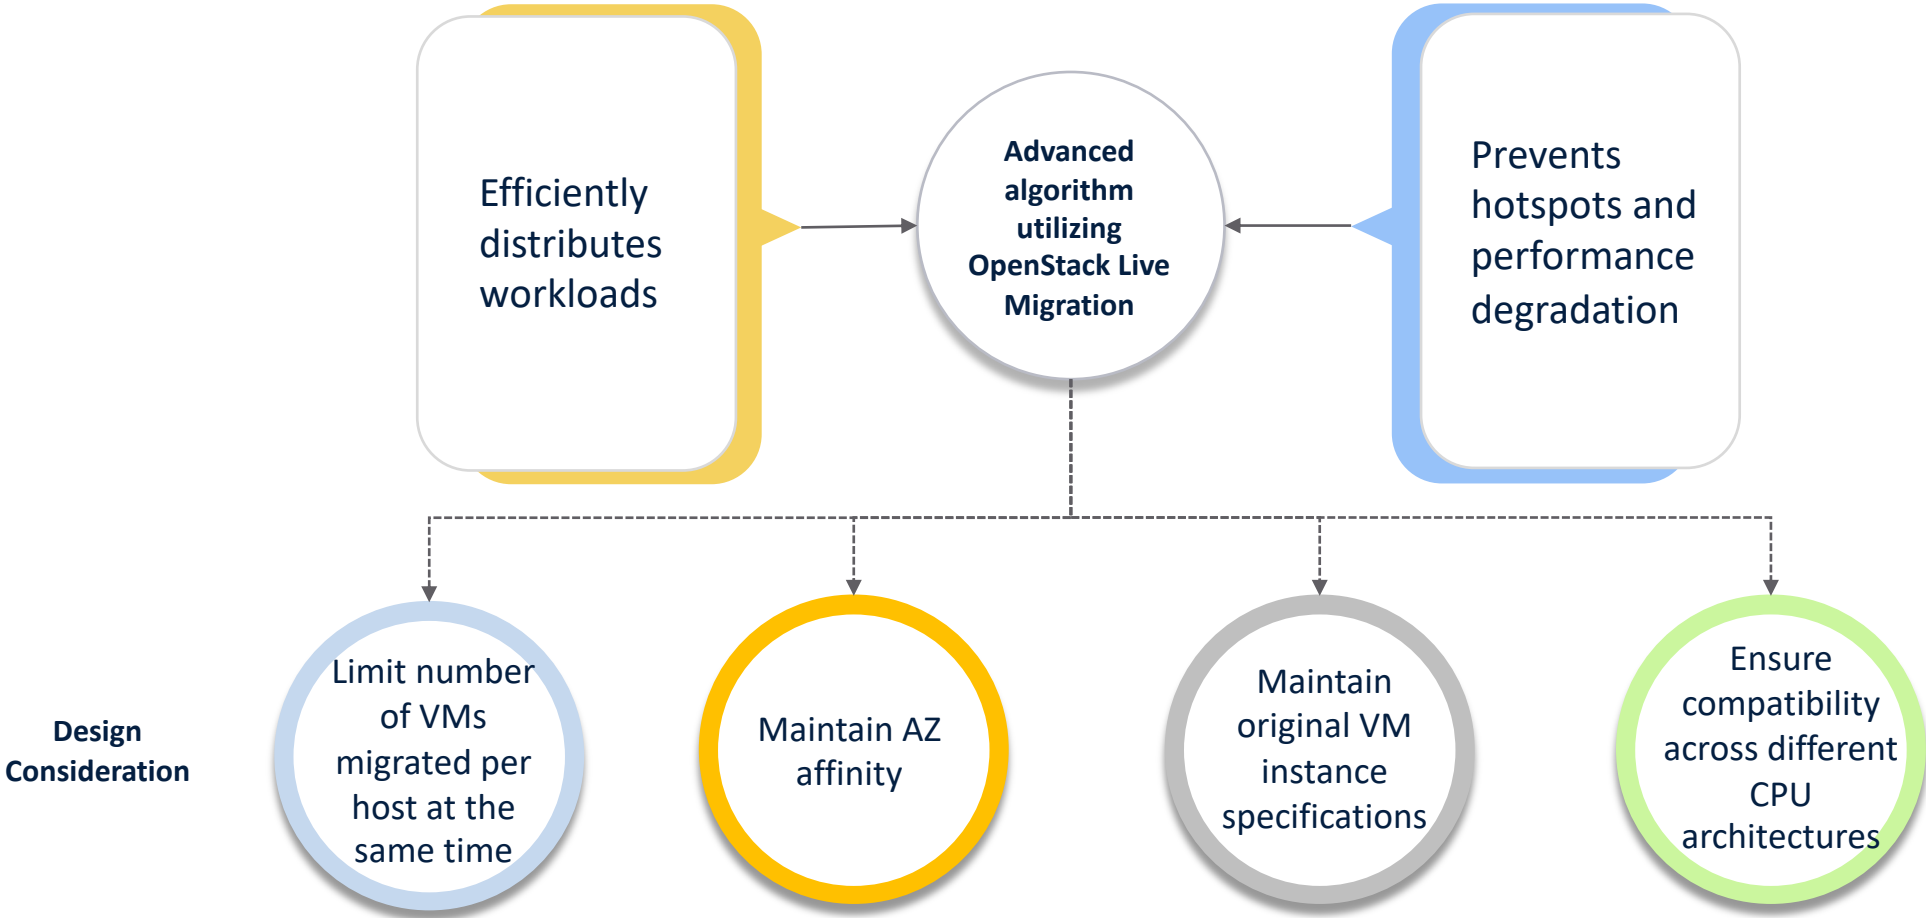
Efficiently distributes workloads

Advanced algorithm utilizing OpenStack Live Migration

Prevents hotspots and performance degradation

Design Consideration

Limit number of VMs migrated per host at the same time

Maintain AZ affinity

Maintain original VM instance specifications

Ensure compatibility across different CPU architectures